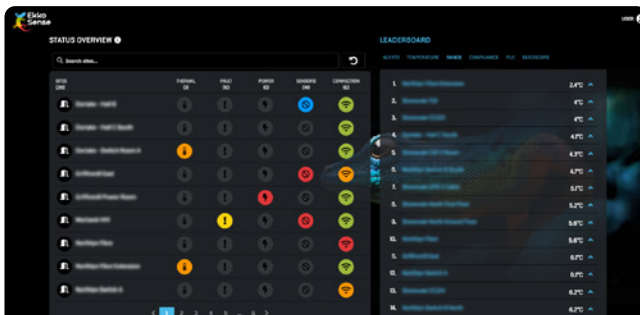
EkkoSense

USER

STATUS OVERVIEW

Search sites...

SITES (26)

THERMAL (3)

FAULT (0)

POWER (0)

SENSORS (0)

CONNECTION (0)

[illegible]

LEADERBOARD

ALERTS TEMPERATURE RANGE COMPLIANCE PUE BACKDOORS

1. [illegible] 2.4°C

2. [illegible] 4°C

3. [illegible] 4°C

4. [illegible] 4°C

5. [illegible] 4.3°C

6. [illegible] 4.7°C

7. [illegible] 5°C

8. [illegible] 5.2°C

9. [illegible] 5.3°C

10. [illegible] 5.6°C

11. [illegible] 6°C

12. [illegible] 6°C

13. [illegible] 6.2°C

14. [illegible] 6.2°C

1 2 3 4 5 ... 8